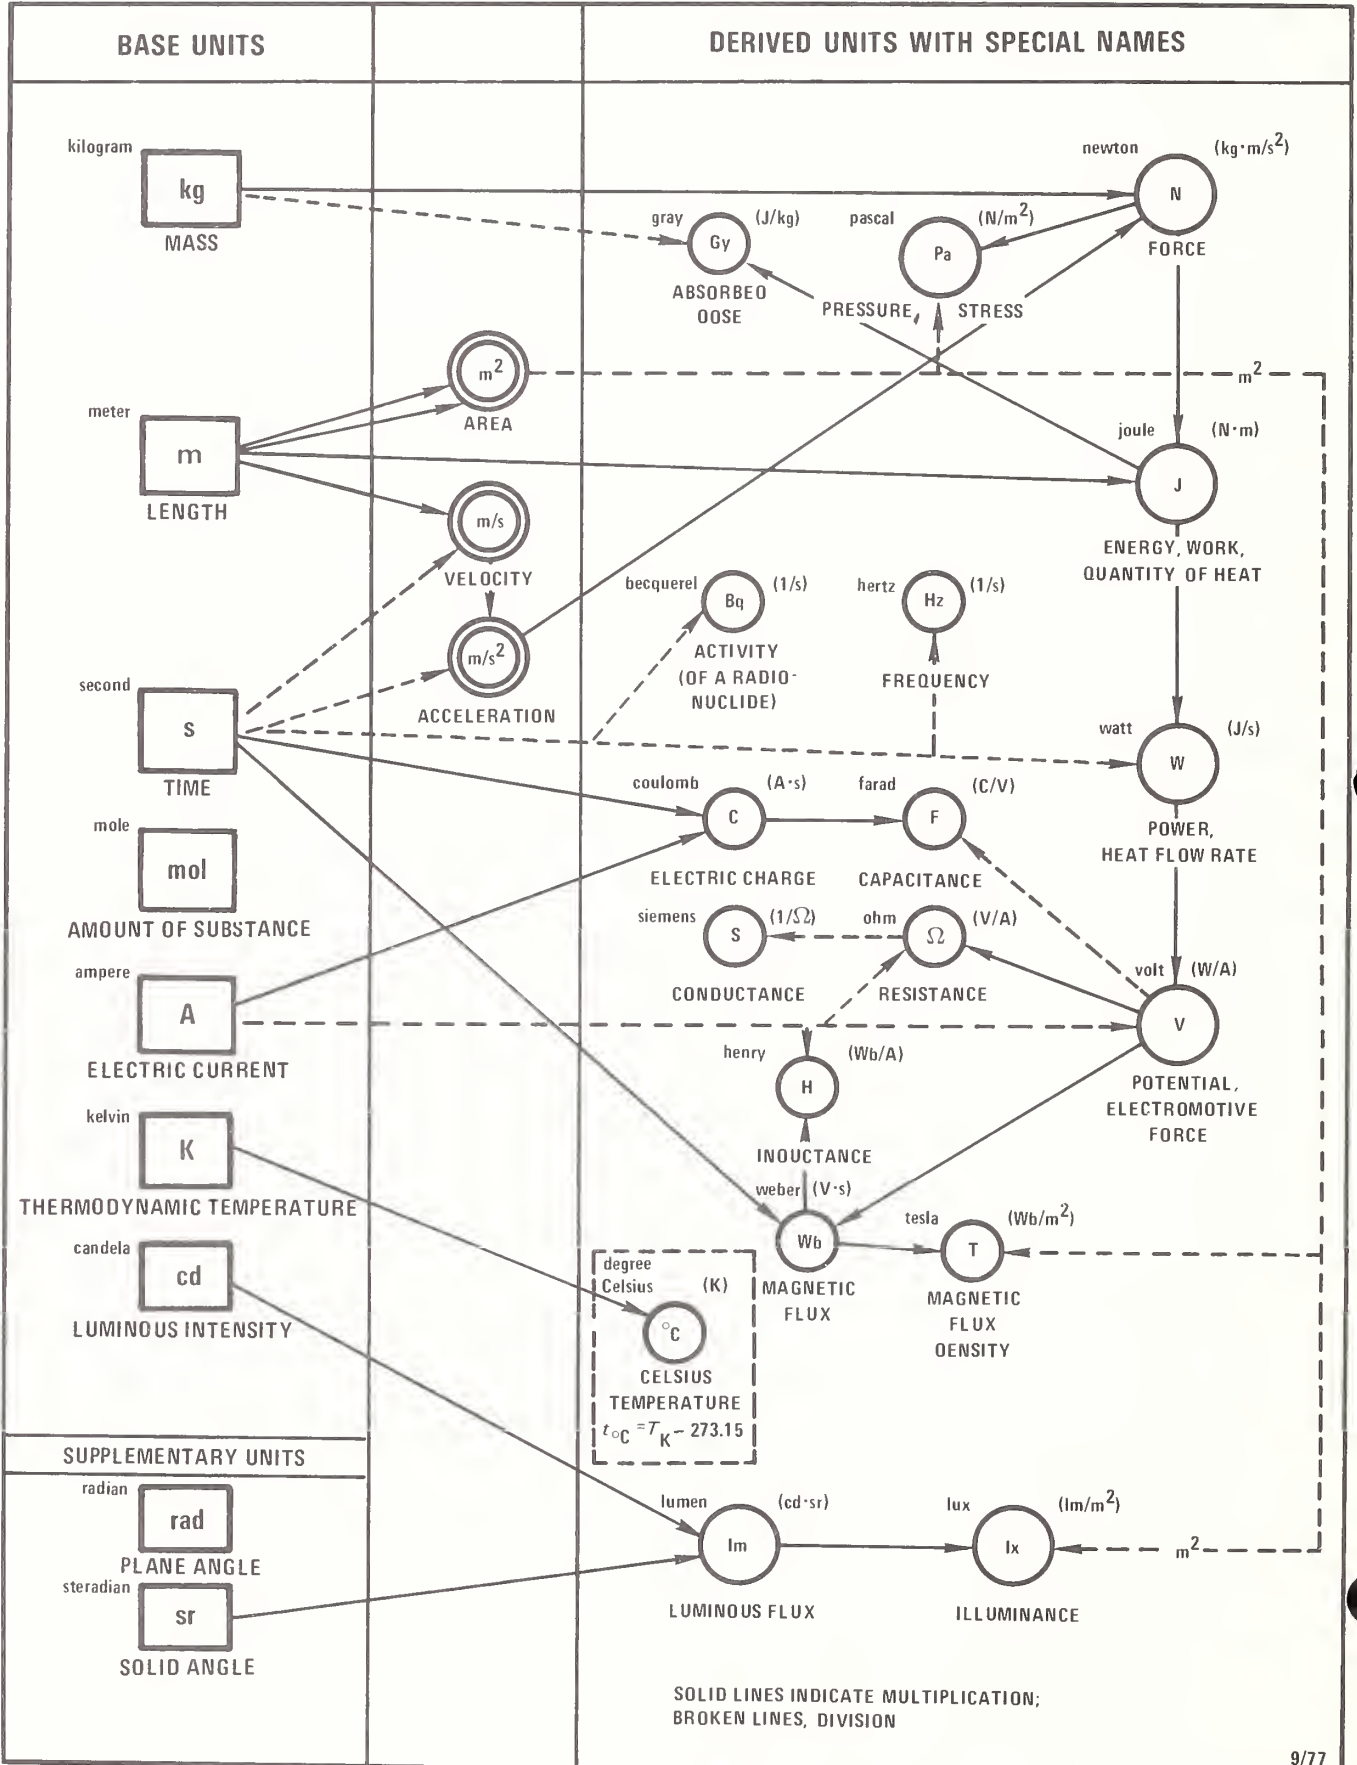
BASE UNITS

DERIVED UNITS WITH SPECIAL NAMES

kilogram
kg
MASS

newton (kg·m/s$^2$)
N
FORCE

gray (J/kg)
Gy
ABSORBEO OOSE

pascal (N/m$^2$)
Pa
PRESSURE, STRESS

m$^2$
AREA

m$^2$

meter
m
LENGTH

joule (N·m)
J
ENERGY, WORK, QUANTITY OF HEAT

m/s
VELOCITY

m/s$^2$
ACCELERATION

becquerel (1/s)
Bq
ACTIVITY (OF A RADIO-NUCLIDE)

hertz (1/s)
Hz
FREQUENCY

second
s
TIME

watt (J/s)
W
POWER, HEAT FLOW RATE

coulomb (A·s)
C
ELECTRIC CHARGE

farad (C/V)
F
CAPACITANCE

mole
mol
AMOUNT OF SUBSTANCE

siemens (1/Ω)
S
CONDUCTANCE

ohm (V/A)
Ω
RESISTANCE

volt (W/A)
V
POTENTIAL, ELECTROMOTIVE FORCE

ampere
A
ELECTRIC CURRENT

henry (Wb/A)
H
INOUCTANCE

kelvin
K
THERMODYNAMIC TEMPERATURE

weber (V·s)
Wb
MAGNETIC FLUX

tesla (Wb/m$^2$)
T
MAGNETIC FLUX OENSITY

candela
cd
LUMINOUS INTENSITY

degree Celsius (K)
°C
CELSIUS TEMPERATURE
$t_{°C} = T_K - 273.15$

SUPPLEMENTARY UNITS

radian
rad
PLANE ANGLE

steradian
sr
SOLID ANGLE

lumen (cd·sr)
lm
LUMINOUS FLUX

lux (lm/m$^2$)
lx
ILLUMINANCE

m$^2$

SOLID LINES INDICATE MULTIPLICATION; BROKEN LINES, DIVISION

9/77